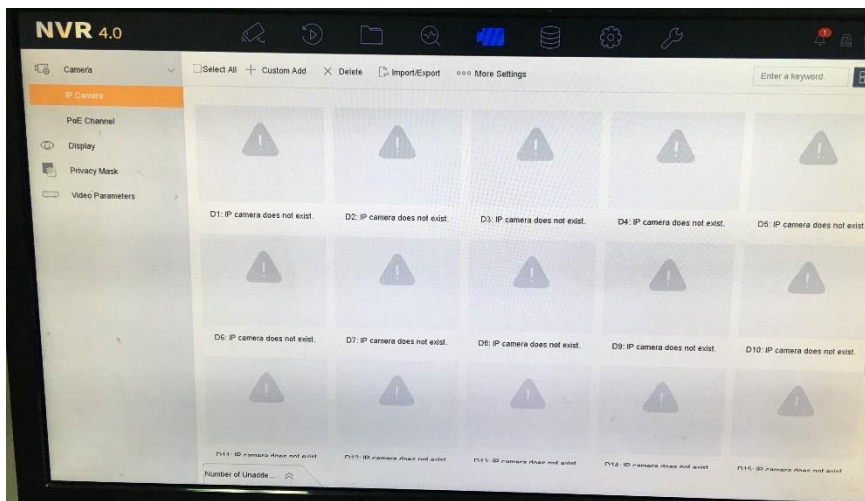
NVR 4.0

Camera
IP Camera
PoE Channel
Display
Privacy Mask
Video Parameters

Select All + Custom Add × Delete Import/Export More Settings

Enter a keyword.

D1: IP camera does not exist.
D2: IP camera does not exist.
D3: IP camera does not exist.
D4: IP camera does not exist.
D5: IP camera does not exist.
D6: IP camera does not exist.
D7: IP camera does not exist.
D8: IP camera does not exist.
D9: IP camera does not exist.
D10: IP camera does not exist.
D11: IP camera does not exist.
D12: IP camera does not exist.
D13: IP camera does not exist.
D14: IP camera does not exist.
D15: IP camera does not exist.

Number of Unadde...